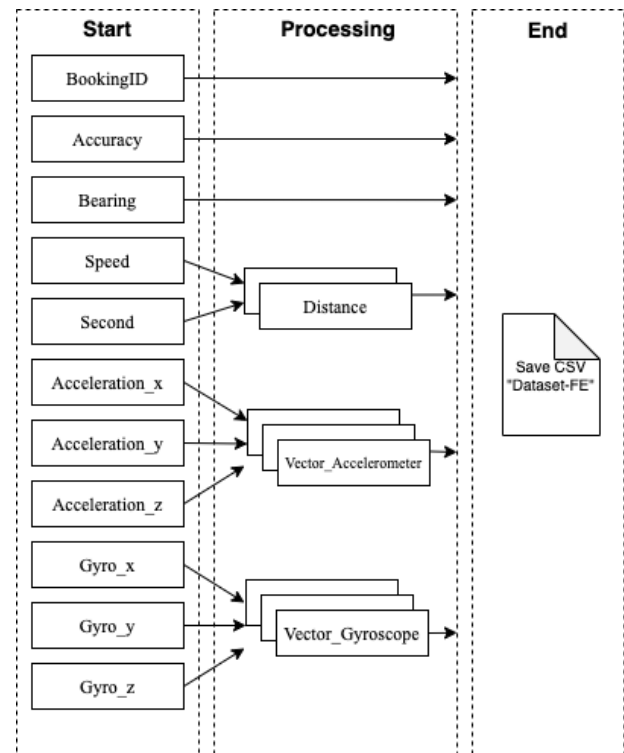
Start

BookingID

Accuracy

Bearing

Speed

Second

Acceleration_x

Acceleration_y

Acceleration_z

Gyro_x

Gyro_y

Gyro_z

Processing

Distance

Vector_Accelerometer

Vector_Gyroscope

End

Save CSV "Dataset-FE"